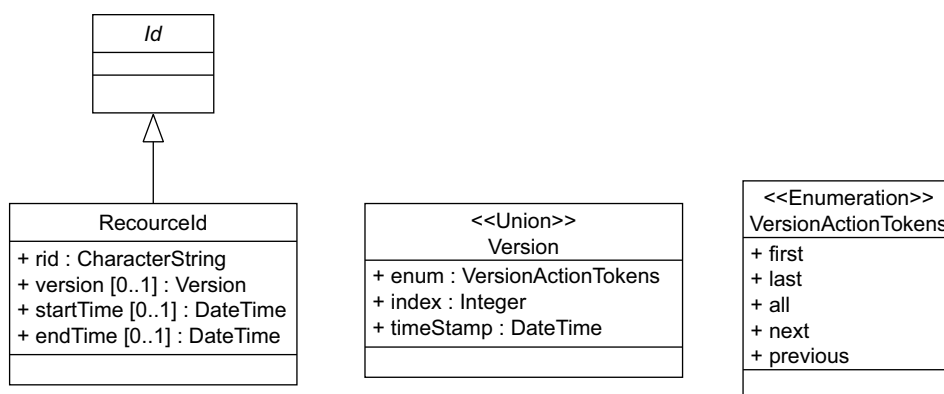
Id

RecourceId
+ rid : CharacterString
+ version [0..1] : Version
+ startTime [0..1] : DateTime
+ endTime [0..1] : DateTime

<<Union>>
Version
+ enum : VersionActionTokens
+ index : Integer
+ timeStamp : DateTime

<<Enumeration>>
VersionActionTokens
+ first
+ last
+ all
+ next
+ previous